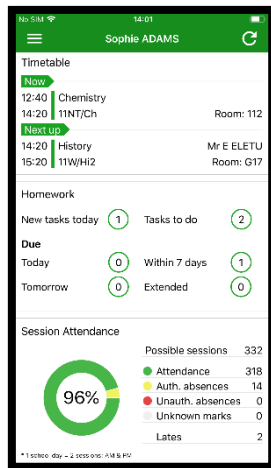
No SIM 14:01

Sophie ADAMS

Timetable

Now

12:40 Chemistry
14:20 11NT/Ch Room: 112

Next up

14:20 History Mr E ELETU
15:20 11W/Hi2 Room: G17

Homework

New tasks today 1 Tasks to do 2

Due

Today 0 Within 7 days 1

Tomorrow 0 Extended 0

Session Attendance

96%

| Possible sessions | 332 |
|---|---|
| Attendance | 318 |
| Auth. absences | 14 |
| Unauth. absences | 0 |
| Unknown marks | 0 |
| Lates | 2 |

* 1 school day = 2 sessions: AM & PM